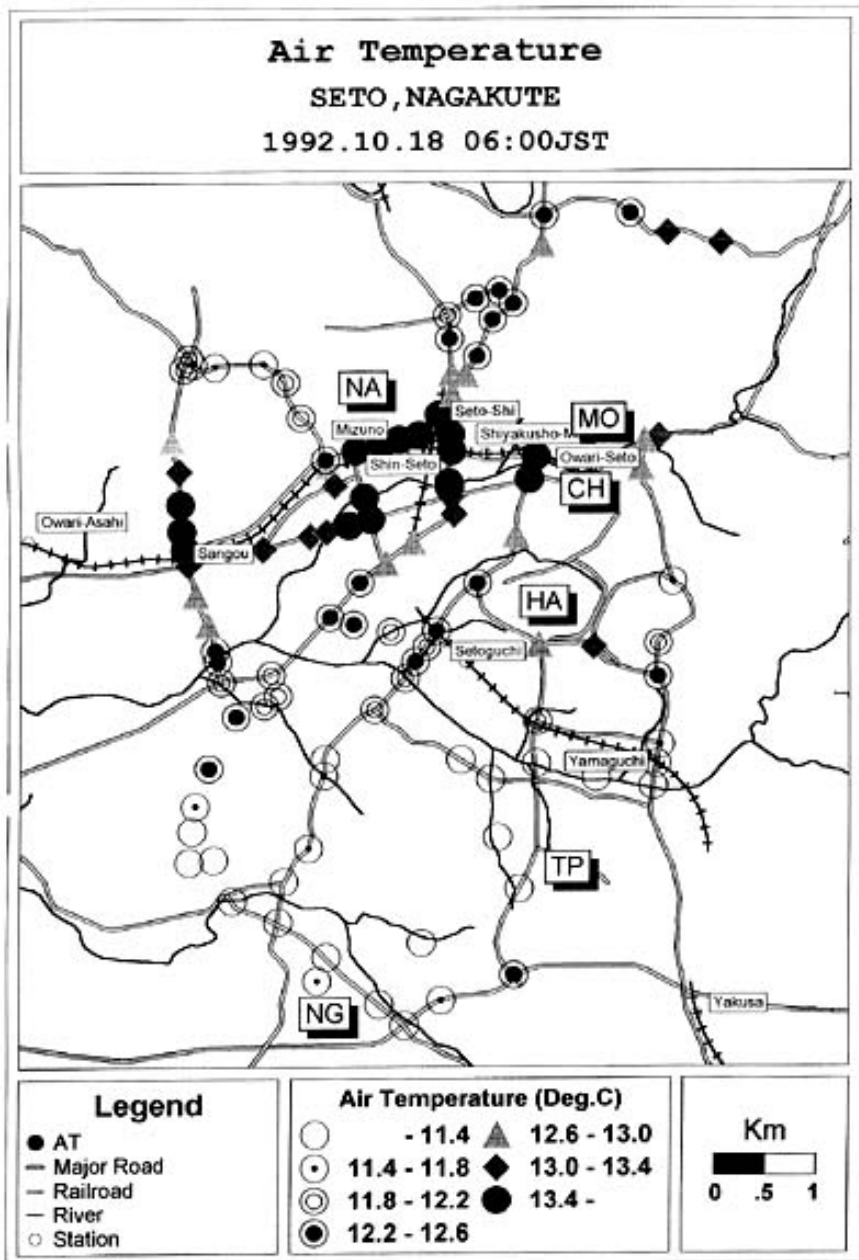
Air Temperature
SETO,NAGAKUTE
1992.10.18 06:00JST

NA
MO
CH
HA
TP
NG
Seto-Shi
Mizuno
Shiyakusho-M
Shin-Seto
Owari-Seto
Owari-Asahi
Sangou
Setoguchi
Yamaguchi
Yakusa

Legend
AT
Major Road
Railroad
River
Station

Air Temperature (Deg.C)
- 11.4
11.4 - 11.8
11.8 - 12.2
12.2 - 12.6
12.6 - 13.0
13.0 - 13.4
13.4 -

Km
0 .5 1